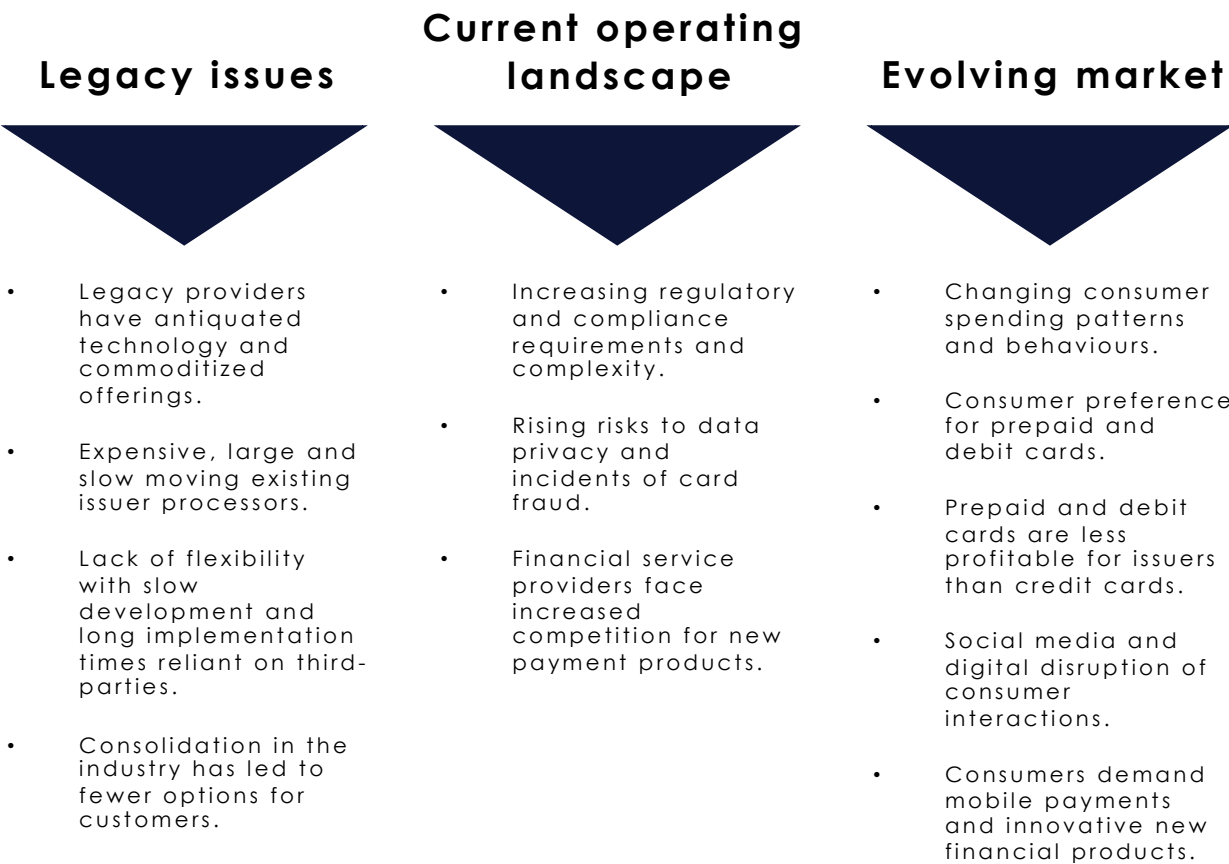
Legacy issues

Current operating landscape

Evolving market

• Legacy providers have antiquated technology and commoditized offerings.

• Expensive, large and slow moving existing issuer processors.

• Lack of flexibility with slow development and long implementation times reliant on third-parties.

• Consolidation in the industry has led to fewer options for customers.

• Increasing regulatory and compliance requirements and complexity.

• Rising risks to data privacy and incidents of card fraud.

• Financial service providers face increased competition for new payment products.

• Changing consumer spending patterns and behaviours.

• Consumer preference for prepaid and debit cards.

• Prepaid and debit cards are less profitable for issuers than credit cards.

• Social media and digital disruption of consumer interactions.

• Consumers demand mobile payments and innovative new financial products.